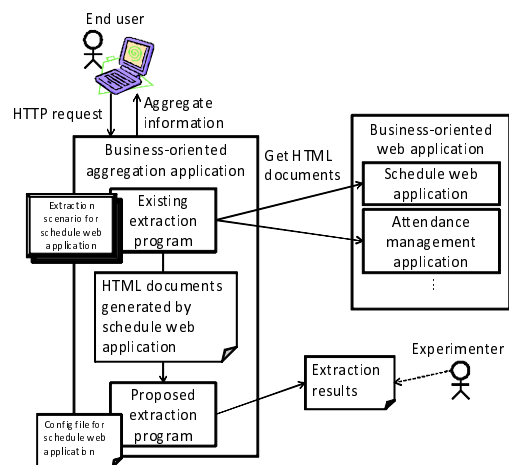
End user

HTTP request

Aggregate information

Business-oriented aggregation application

Get HTML documents

Business-oriented web application

Schedule web application

Attendance management application

⋮

Extraction scenario for schedule web application

Existing extraction program

HTML documents generated by schedule web application

Proposed extraction program

Config file for schedule web application

Extraction results

Experimenter